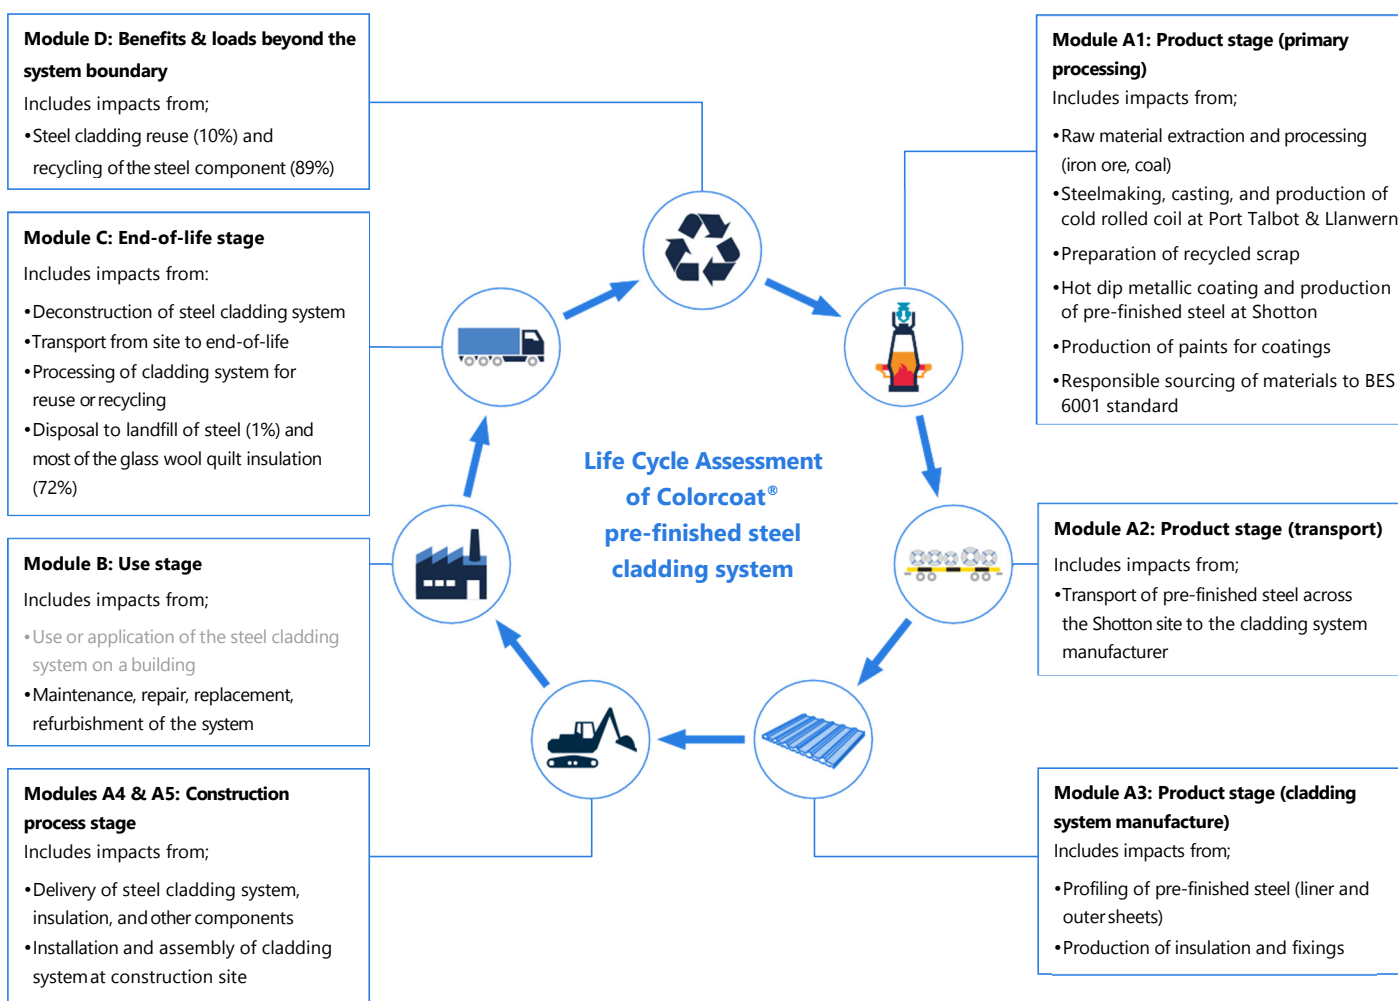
Module D: Benefits & loads beyond the system boundary

Includes impacts from;

•Steel cladding reuse (10%) and recycling of the steel component (89%)

Module C: End-of-life stage

Includes impacts from:

•Deconstruction of steel cladding system

•Transport from site to end-of-life

•Processing of cladding system for reuse or recycling

•Disposal to landfill of steel (1%) and most of the glass wool quilt insulation (72%)

Module B: Use stage

Includes impacts from;

•Use or application of the steel cladding system on a building

•Maintenance, repair, replacement, refurbishment of the system

Modules A4 & A5: Construction process stage

Includes impacts from;

•Delivery of steel cladding system, insulation, and other components

•Installation and assembly of cladding system at construction site

Life Cycle Assessment of Colorcoat® pre-finished steel cladding system

Module A1: Product stage (primary processing)

Includes impacts from;

•Raw material extraction and processing (iron ore, coal)

•Steelmaking, casting, and production of cold rolled coil at Port Talbot & Llanwern

•Preparation of recycled scrap

•Hot dip metallic coating and production of pre-finished steel at Shotton

•Production of paints for coatings

•Responsible sourcing of materials to BES 6001 standard

Module A2: Product stage (transport)

Includes impacts from;

•Transport of pre-finished steel across the Shotton site to the cladding system manufacturer

Module A3: Product stage (cladding system manufacture)

Includes impacts from;

•Profiling of pre-finished steel (liner and outer sheets)

•Production of insulation and fixings